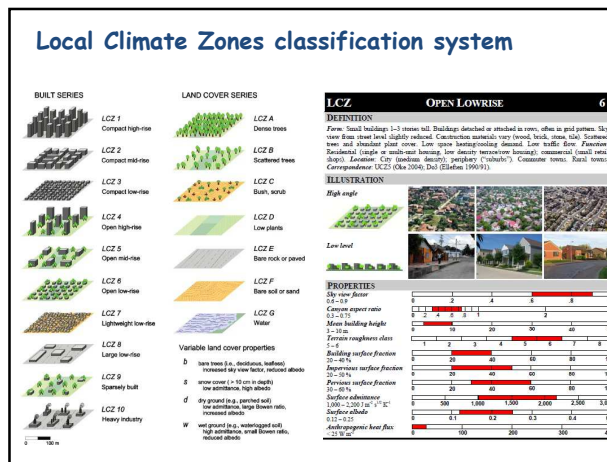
Local Climate Zones classification system

BUILT SERIES

LCZ 1
Compact high-rise

LCZ 2
Compact mid-rise

LCZ 3
Compact low-rise

LCZ 4
Open high-rise

LCZ 5
Open mid-rise

LCZ 6
Open low-rise

LCZ 7
Lightweight low-rise

LCZ 8
Large low-rise

LCZ 9
Sparsely built

LCZ 10
Heavy industry

0 100 m

LAND COVER SERIES

LCZ A
Dense trees

LCZ B
Scattered trees

LCZ C
Bush, scrub

LCZ D
Low plants

LCZ E
Bare rock or paved

LCZ F
Bare soil or sand

LCZ G
Water

Variable land cover properties

b bare trees (i.e., deciduous, leafless) increased sky view factor, reduced albedo

s snow cover (> 10 cm in depth) low admittance, high albedo

d dry ground (e.g., parched soil) low admittance, large Bowen ratio, increased albedo

w wet ground (e.g., waterlogged soil) high admittance, small Bowen ratio, reduced albedo

LCZ OPEN LOWRISE 6

DEFINITION

Form: Small buildings 1–3 stories tall. Buildings detached or attached in rows, often in grid pattern. Sky view from street level slightly reduced. Construction materials vary (wood, brick, stone, tile). Scattered trees and abundant plant cover. Low space heating/cooling demand. Low traffic flow. Function: Residential (single or multi-unit housing, low density terrace/row housing); commercial (small retail shops). Location: City (medium density); periphery ("suburbs"). Commuter towns. Rural towns. Correspondence: UCZ5 (Oke 2004); Do3 (Ellefsen 1990/91).

ILLUSTRATION

High angle

Low level

PROPERTIES

Sky view factor
0.6 – 0.9
0 .2 .4 .6 .8

Canyon aspect ratio
0.3 – 0.75
0 .2 .4 .6 .8 1

Mean building height
3 – 10 m
0 10 20 30 40

Terrain roughness class
5 – 6
1 2 3 4 5 6 7 8

Building surface fraction
20 – 40 %
0 20 40 60 80

Impervious surface fraction
20 – 40 %
0 20 40 60 80

Pervious surface fraction
30 – 60 %
0 20 40 60 80

Surface admittance
1,000 – 2,200 J m$^{-2}$ s$^{-1/2}$ K$^{-1}$
0 500 1,000 1,500 2,000 2,500 3,0

Surface albedo
0.12 – 0.25
0 0.1 0.2 0.3 0.4

Anthropogenic heat flux
< 25 W m$^{-2}$
0 100 200 300 4